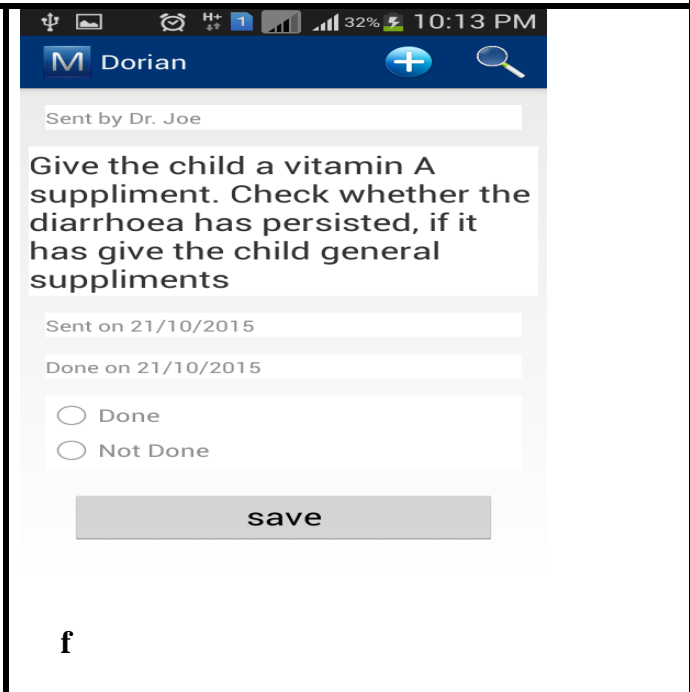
32% 10:13 PM

M Dorian

Sent by Dr. Joe

Give the child a vitamin A suppliment. Check whether the diarrhoea has persisted, if it has give the child general suppliments

Sent on 21/10/2015

Done on 21/10/2015

Done

Not Done

save

f